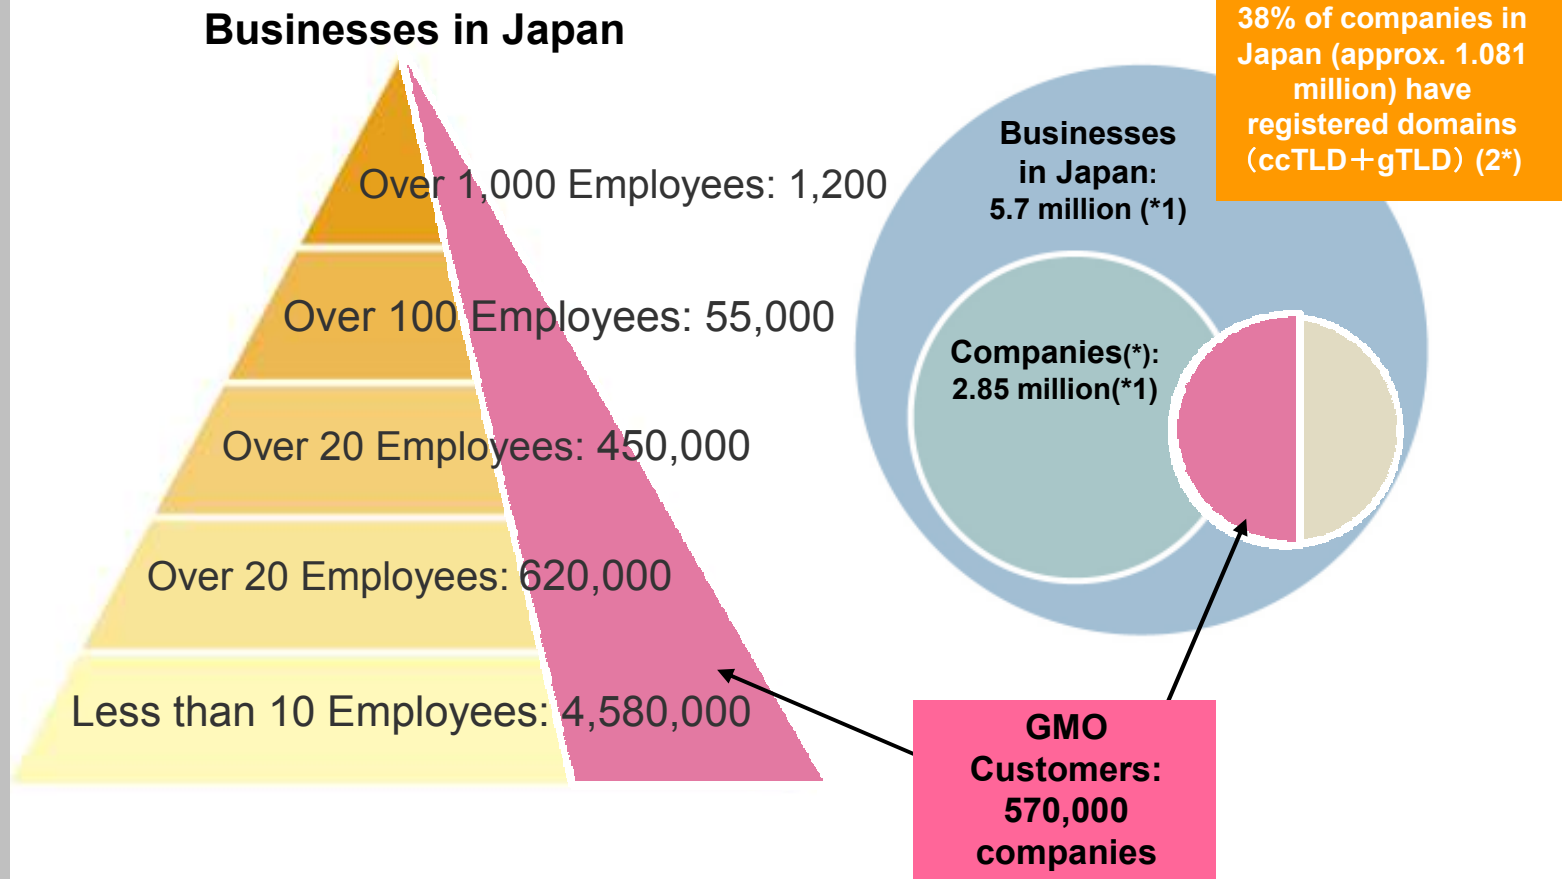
Businesses in Japan

Over 1,000 Employees: 1,200

Over 100 Employees: 55,000

Over 20 Employees: 450,000

Over 20 Employees: 620,000

Less than 10 Employees: 4,580,000

38% of companies in Japan (approx. 1.081 million) have registered domains （ccTLD＋gTLD）(2*)

Businesses in Japan: 5.7 million (*1)

Companies(*): 2.85 million(*1)

GMO Customers: 570,000 companies